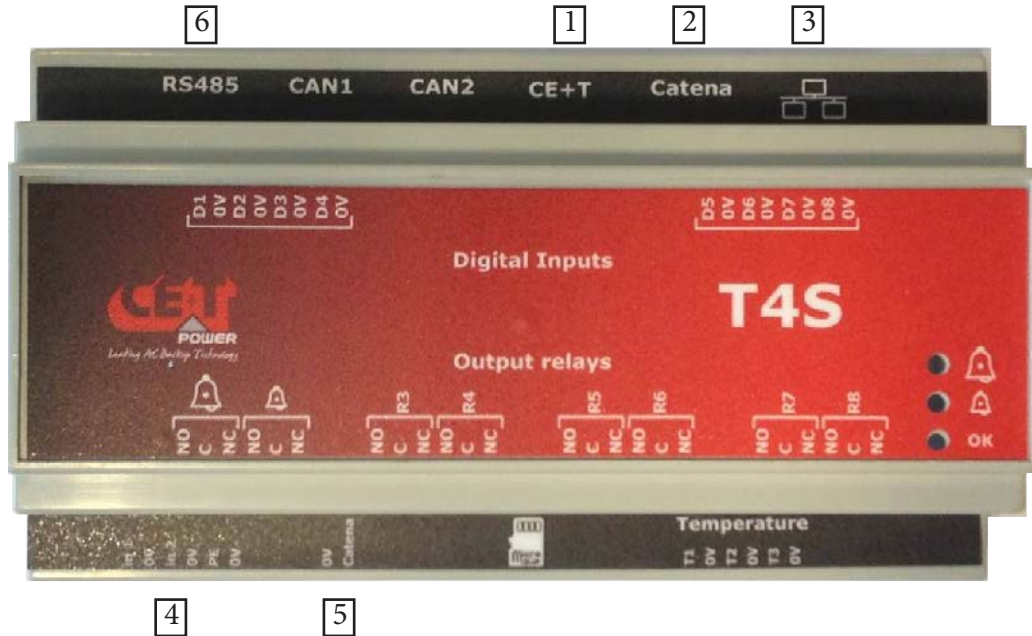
6 1 2 3

RS485 CAN1 CAN2 CE+T Catena

D1 0V D2 0V D3 0V D4 0V

D5 0V D6 0V D7 0V D8 0V

Digital Inputs

T4S

CE+T POWER
Leading AC Backup Technology

Output relays

NO C NC NO C NC

R3 R4 R5 R6 R7 R8

NO C NC NO C NC NO C NC NO C NC NO C NC NO C NC

OK

In1 0V In2 0V PE 0V

0V Catena

micro SD

Temperature

T1 0V T2 0V T3 0V

4 5